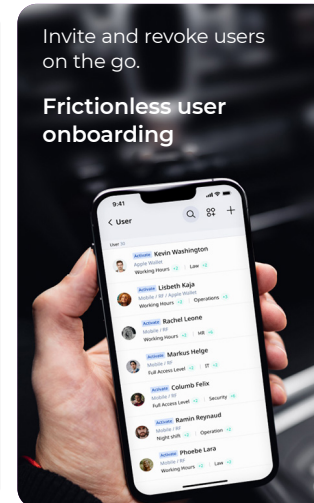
Invite and revoke users on the go.

Frictionless user onboarding

9:41

< User

Activate Kevin Washington
Apple Wallet
Working Hours | Law

Activate Lisbeth Kaja
Mobile / RF / Apple Wallet
Working Hours | Operations

Activate Rachel Leone
Mobile / RF
Working Hours | HR

Activate Markus Helge
Mobile / RF
Full Access Level | IT

Activate Columb Felix
Mobile / RF
Full Access Level | Security

Activate Ramin Reynaud
Mobile / RF
Night shift | Operation

Activate Phoebe Lara
Mobile / RF
Working Hours | Law